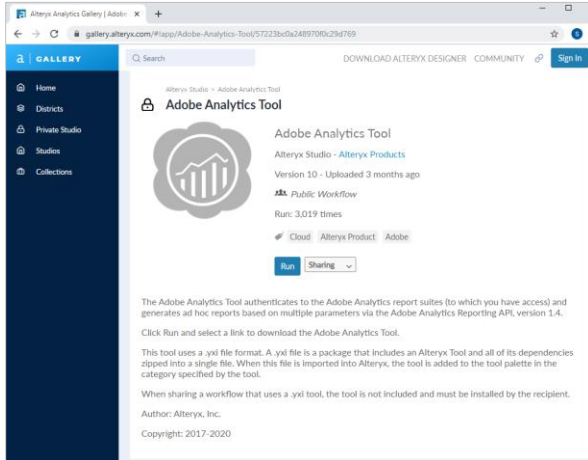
Alteryx Analytics Gallery | Adob ×
+
gallery.alteryx.com/#!app/Adobe-Analytics-Tool/57223bc0a248970f0c29d769

a | GALLERY
Search
DOWNLOAD ALTERYX DESIGNER
COMMUNITY
Sign In

Home
Districts
Private Studio
Studios
Collections

Alteryx Studio > Adobe Analytics Tool

Adobe Analytics Tool

Adobe Analytics Tool

Alteryx Studio - Alteryx Products

Version 10 - Uploaded 3 months ago

Public Workflow

Run: 3,019 times

Cloud
Alteryx Product
Adobe

Run
Sharing

The Adobe Analytics Tool authenticates to the Adobe Analytics report suites (to which you have access) and generates ad hoc reports based on multiple parameters via the Adobe Analytics Reporting API, version 1.4.

Click Run and select a link to download the Adobe Analytics Tool.

This tool uses a .yxi file format. A .yxi file is a package that includes an Alteryx Tool and all of its dependencies zipped into a single file. When this file is imported into Alteryx, the tool is added to the tool palette in the category specified by the tool.

When sharing a workflow that uses a .yxi tool, the tool is not included and must be installed by the recipient.

Author: Alteryx, Inc.

Copyright: 2017-2020